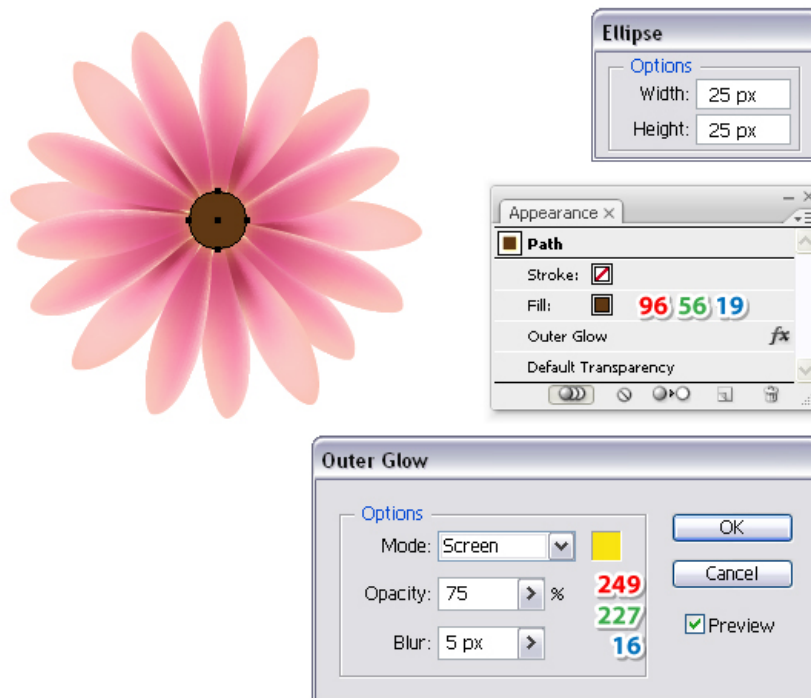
Ellipse

Options

Width: 25 px

Height: 25 px

Appearance

Path

Stroke:

Fill: 96 56 19

Outer Glow

Default Transparency

Outer Glow

Options

Mode: Screen

Opacity: 75 %

Blur: 5 px

249

227

16

OK

Cancel

Preview